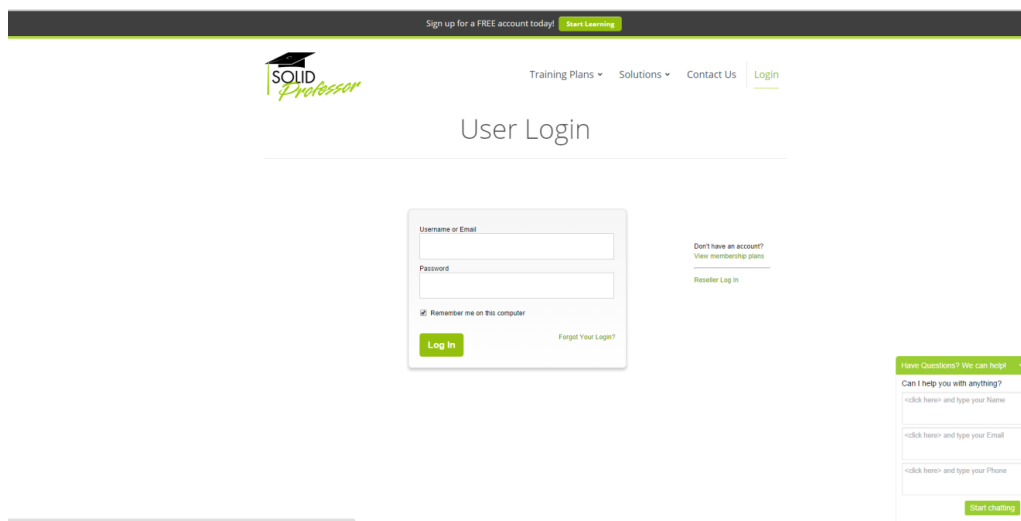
Sign up for a FREE account today! Start Learning

SOLID Professor

Training Plans ▾ Solutions ▾ Contact Us Login

User Login

Username or Email

Password

Remember me on this computer

Log In

Forgot Your Login?

Don't have an account?
View membership plans

Reseller Log In

Have Questions? We can help!

Can I help you with anything?

<click here> and type your Name

<click here> and type your Email

<click here> and type your Phone

Start chatting